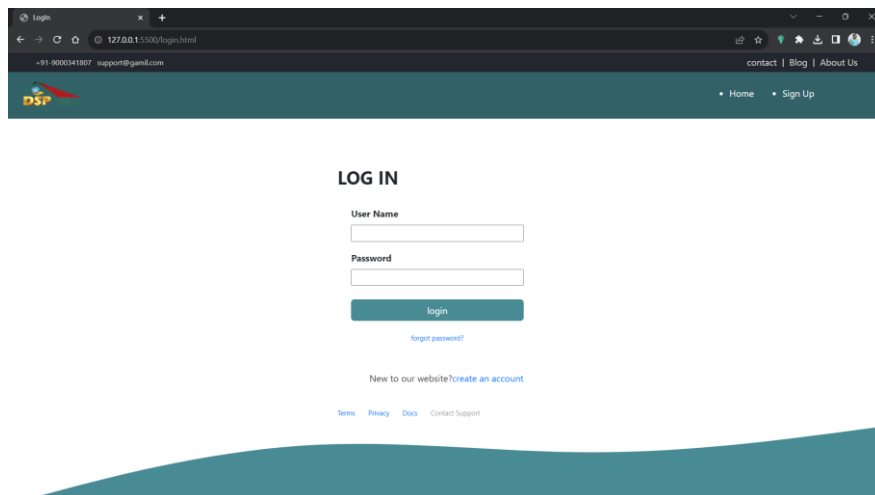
Login × +

127.0.0.1:5500/login.html

+91-9000341807 support@gamil.com

contact | Blog | About Us

DSP

• Home • Sign Up

LOG IN

User Name

Password

login

forgot password?

New to our website?create an account

Terms Privacy Docs Contact Support